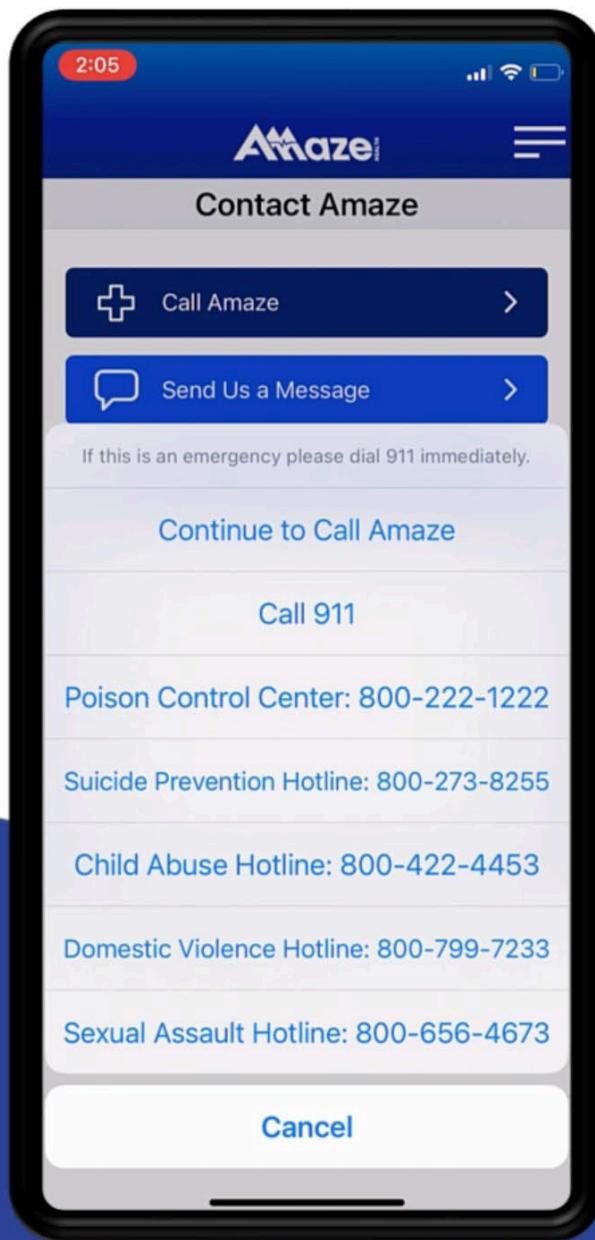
2:05

Amaze

Contact Amaze

Call Amaze

Send Us a Message

If this is an emergency please dial 911 immediately.

Continue to Call Amaze

Call 911

Poison Control Center: 800-222-1222

Suicide Prevention Hotline: 800-273-8255

Child Abuse Hotline: 800-422-4453

Domestic Violence Hotline: 800-799-7233

Sexual Assault Hotline: 800-656-4673

Cancel